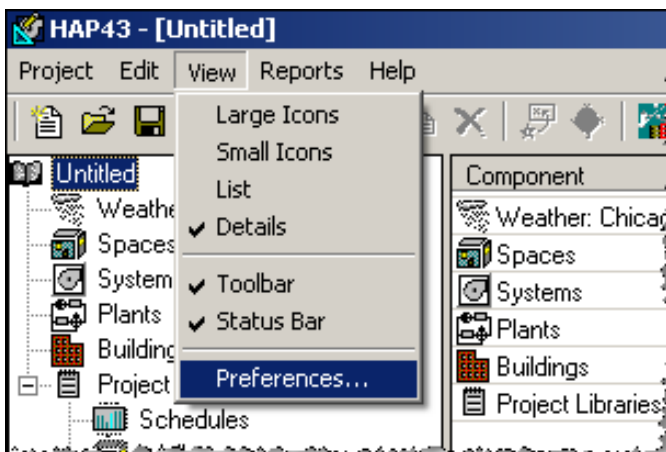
HAP43 - [Untitled]

Project Edit View Reports Help

Large Icons
Small Icons
List
✔ Details
✔ Toolbar
✔ Status Bar
Preferences...

Untitled
Weathe
Spaces
System
Plants
Building
Project
Schedules

Component
Weather: Chicag
Spaces
Systems
Plants
Buildings
Project Libraries